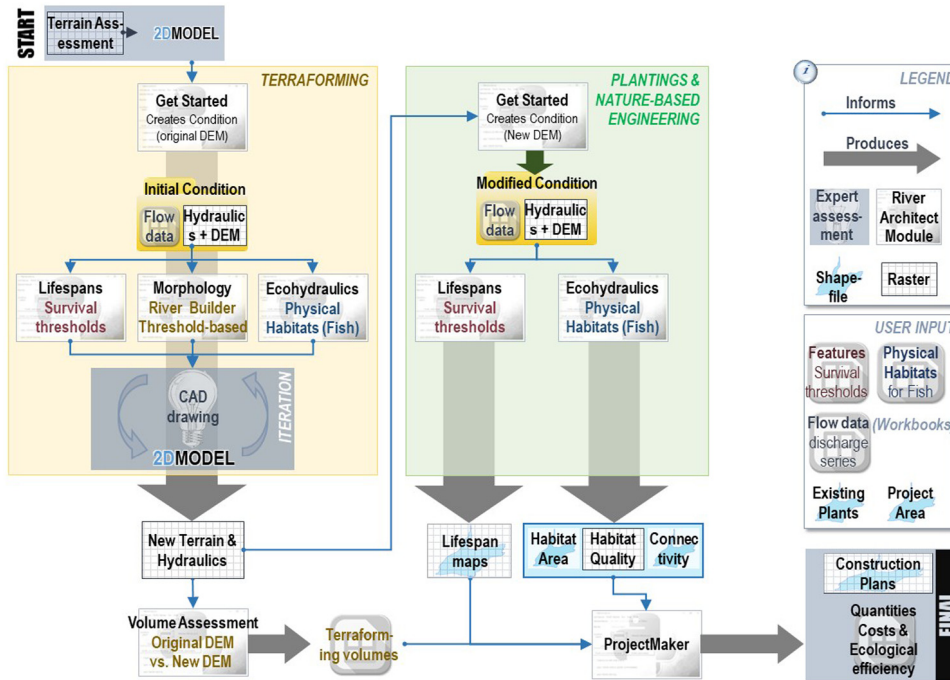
START

Terrain Assessment

2DMODEL

TERRAFORMING

Get Started
Creates Condition (original DEM)

Initial Condition

Flow data

Hydraulics + DEM

Lifespans
Survival thresholds

Morphology
River Builder
Threshold-based

Ecohydraulics
Physical Habitats (Fish)

CAD drawing

ITERATION

2DMODEL

New Terrain & Hydraulics

Volume Assessment
Original DEM vs. New DEM

Terraforming volumes

PLANTINGS & NATURE-BASED ENGINEERING

Get Started
Creates Condition (New DEM)

Modified Condition

Flow data

Hydraulics + DEM

Lifespans
Survival thresholds

Ecohydraulics
Physical Habitats (Fish)

Lifespan maps

Habitat Area

Habitat Quality

Connectivity

ProjectMaker

LEGEND

Informs

Produces

Expert assessment

River Architect Module

Shapefile

Raster

USER INPUT

Features
Survival thresholds

Physical Habitats for Fish

Flow data
discharge series

(Workbooks

Existing Plants

Project Area

Construction Plans

Quantities
Costs &
Ecological efficiency

FINI